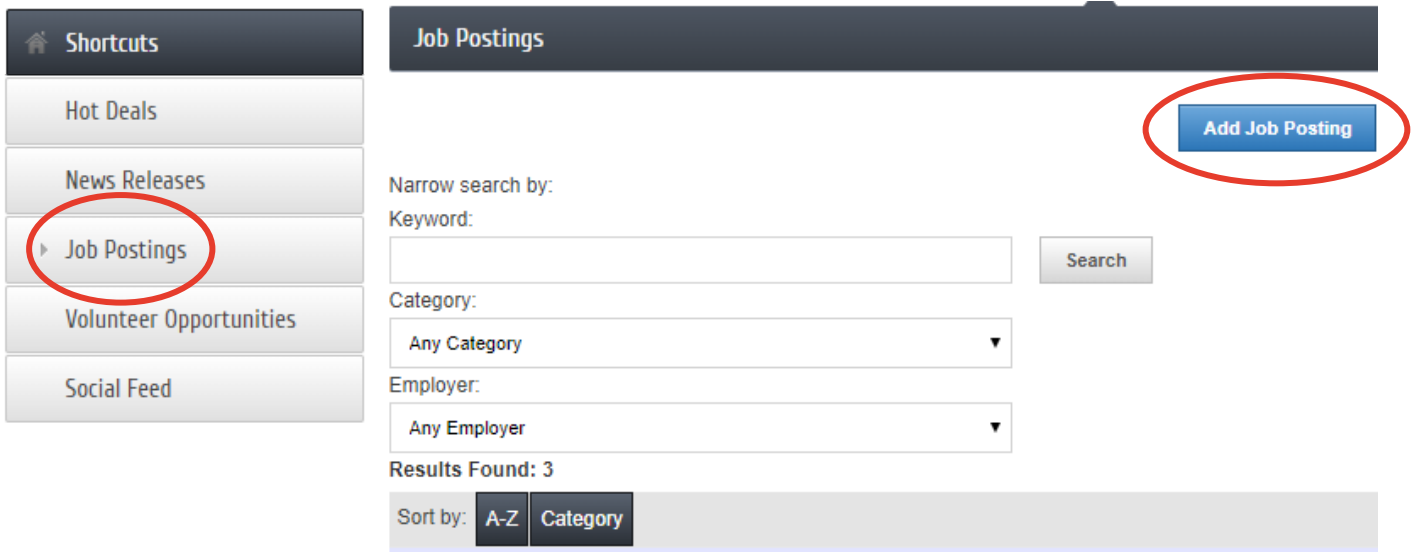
Shortcuts

Hot Deals

News Releases

Job Postings

Volunteer Opportunities

Social Feed

Job Postings

Add Job Posting

Narrow search by:

Keyword:

Search

Category:

Any Category

Employer:

Any Employer

Results Found: 3

Sort by: A-Z Category